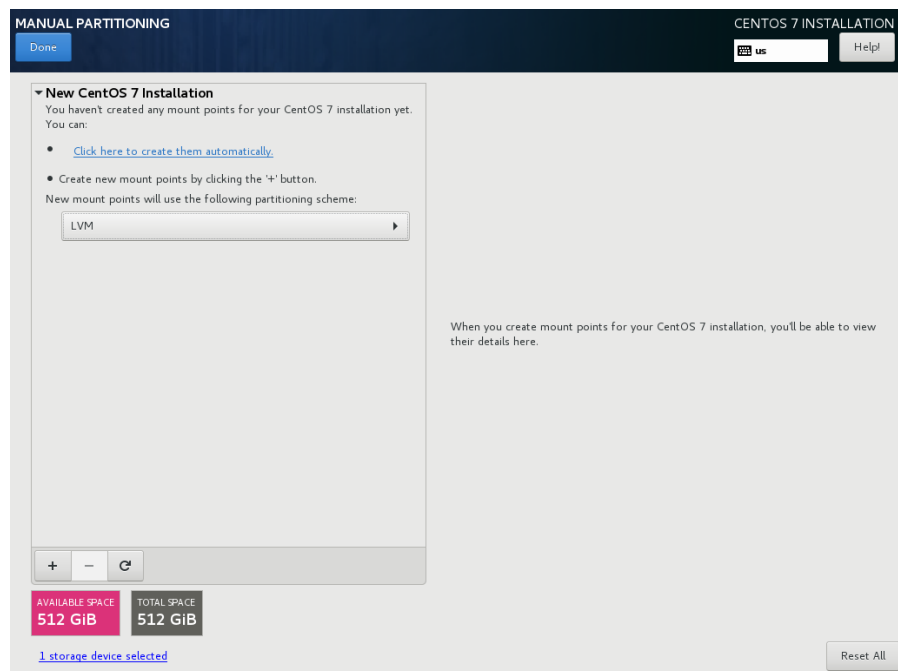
MANUAL PARTITIONING

Done

CENTOS 7 INSTALLATION

us

Help!

▾ New CentOS 7 Installation

You haven't created any mount points for your CentOS 7 installation yet. You can:

• Click here to create them automatically.

• Create new mount points by clicking the '+' button.

New mount points will use the following partitioning scheme:

LVM

When you create mount points for your CentOS 7 installation, you'll be able to view their details here.

+ − ↻

AVAILABLE SPACE
512 GiB

TOTAL SPACE
512 GiB

1 storage device selected

Reset All